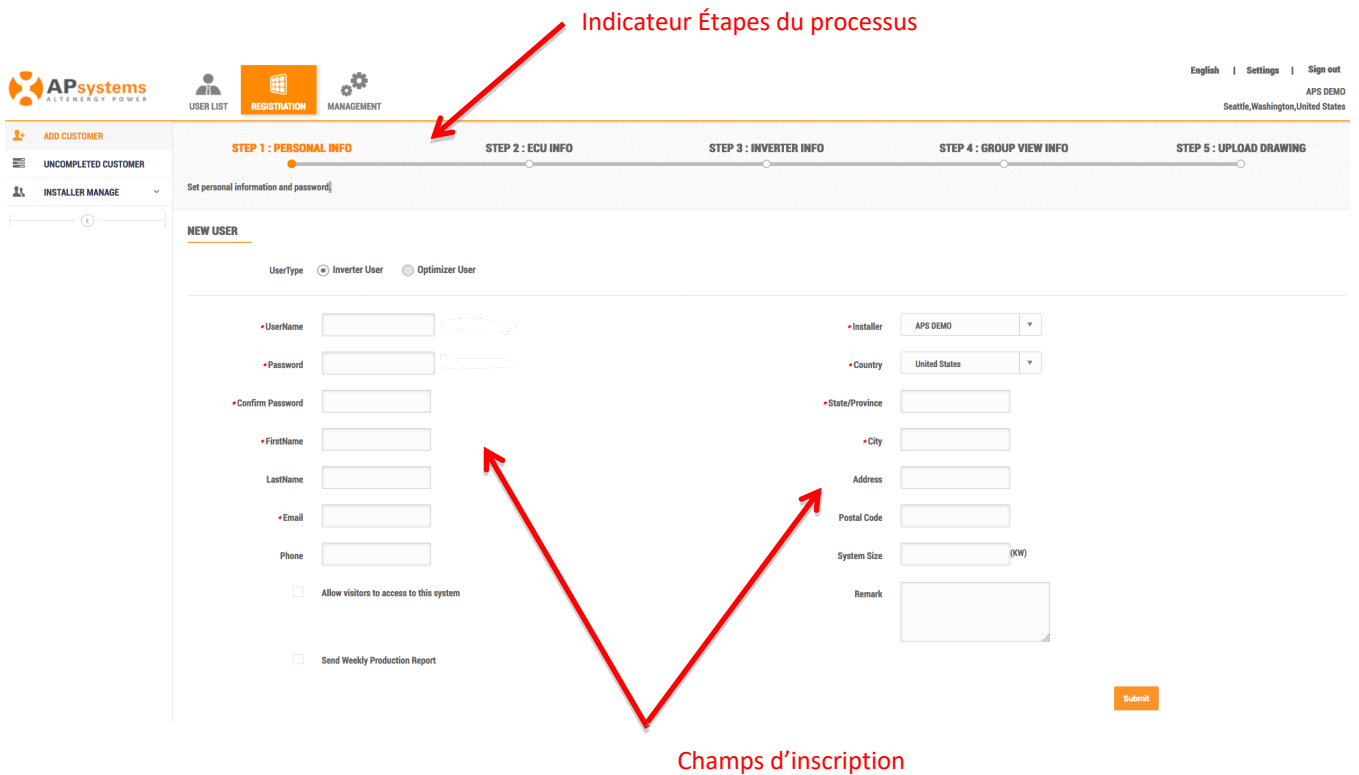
Indicateur Étapes du processus

APsystems
ALTENERGY POWER

USER LIST
REGISTRATION
MANAGEMENT

English | Settings | Sign out
APS DEMO
Seattle,Washington,United States

ADD CUSTOMER
UNCOMPLETED CUSTOMER
INSTALLER MANAGE

STEP 1 : PERSONAL INFO
STEP 2 : ECU INFO
STEP 3 : INVERTER INFO
STEP 4 : GROUP VIEW INFO
STEP 5 : UPLOAD DRAWING

Set personal information and password

NEW USER

UserType Inverter User Optimizer User

*UserName
*Password
*Confirm Password
*FirstName
LastName
*Email
Phone
Allow visitors to access to this system
Send Weekly Production Report

*Installer APS DEMO
*Country United States
*State/Province
*City
Address
Postal Code
System Size (KW)
Remark

Submit

Champs d’inscription